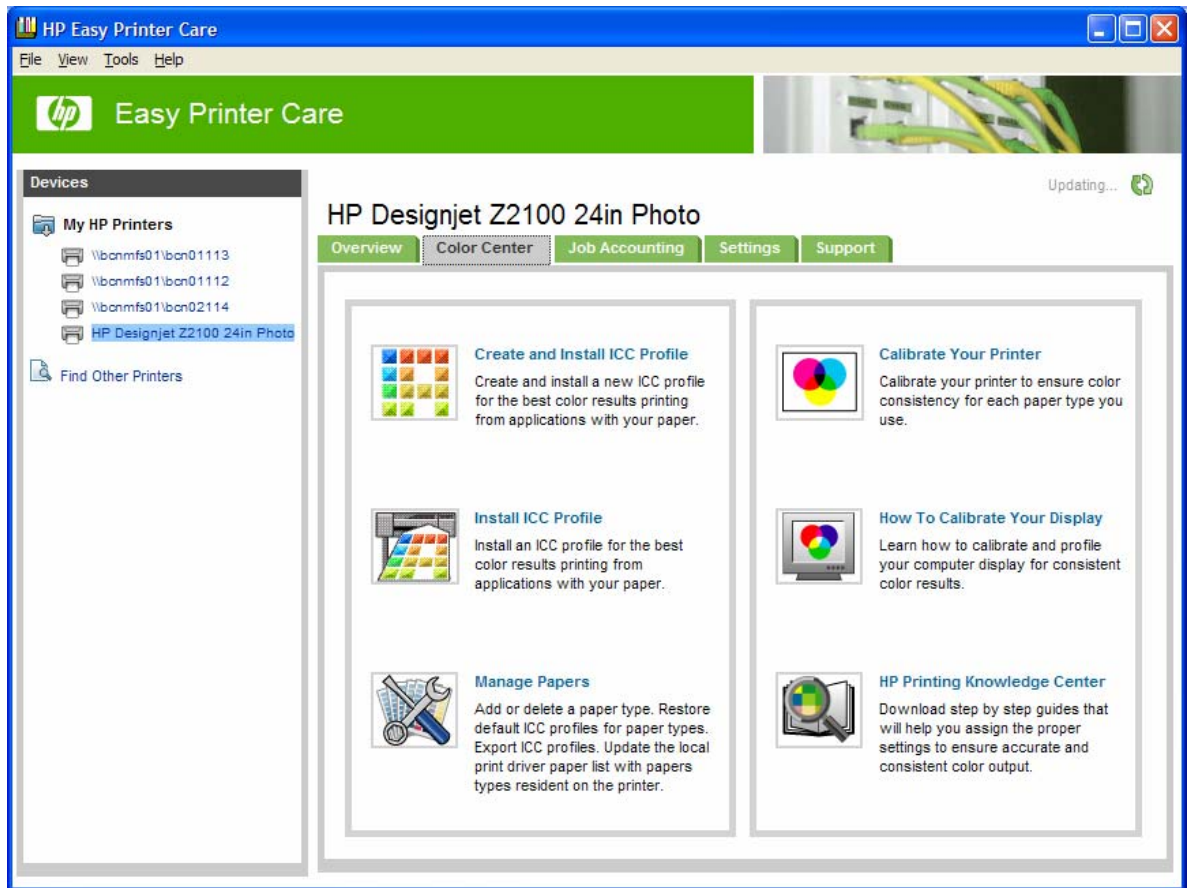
HP Easy Printer Care

File View Tools Help

hp Easy Printer Care

Devices

My HP Printers

\\bcnmfs01\bcn01113

\\bcnmfs01\bcn01112

\\bcnmfs01\bcn02114

HP Designjet Z2100 24in Photo

Find Other Printers

Updating...

HP Designjet Z2100 24in Photo

Overview | Color Center | Job Accounting | Settings | Support

Create and Install ICC Profile
Create and install a new ICC profile for the best color results printing from applications with your paper.

Install ICC Profile
Install an ICC profile for the best color results printing from applications with your paper.

Manage Papers
Add or delete a paper type. Restore default ICC profiles for paper types. Export ICC profiles. Update the local print driver paper list with papers types resident on the printer.

Calibrate Your Printer
Calibrate your printer to ensure color consistency for each paper type you use.

How To Calibrate Your Display
Learn how to calibrate and profile your computer display for consistent color results.

HP Printing Knowledge Center
Download step by step guides that will help you assign the proper settings to ensure accurate and consistent color output.